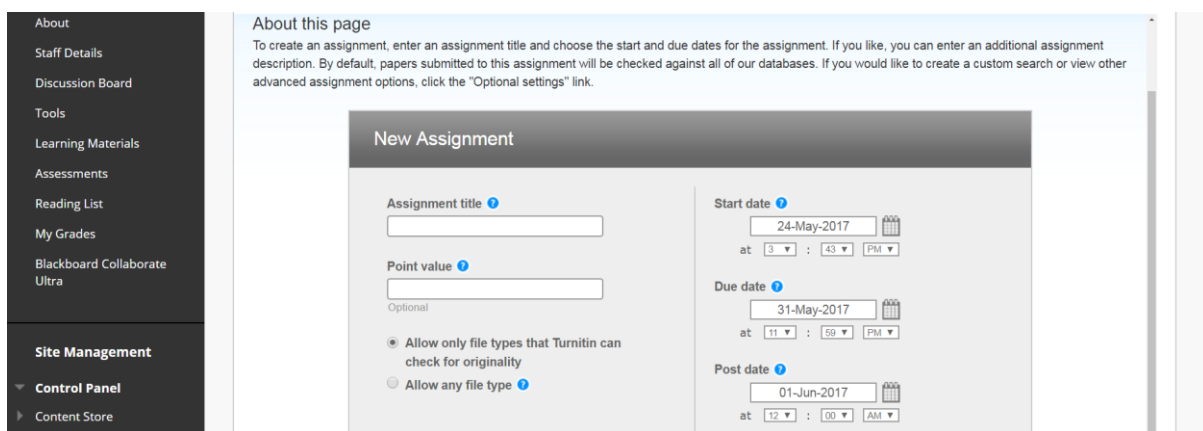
About
Staff Details
Discussion Board
Tools
Learning Materials
Assessments
Reading List
My Grades
Blackboard Collaborate Ultra

Site Management
Control Panel
Content Store

About this page
To create an assignment, enter an assignment title and choose the start and due dates for the assignment. If you like, you can enter an additional assignment description. By default, papers submitted to this assignment will be checked against all of our databases. If you would like to create a custom search or view other advanced assignment options, click the "Optional settings" link.

New Assignment

Assignment title

Point value
Optional

Allow only file types that Turnitin can check for originality
Allow any file type

Start date
24-May-2017
at 3 : 43 PM

Due date
31-May-2017
at 11 : 59 PM

Post date
01-Jun-2017
at 12 : 00 AM